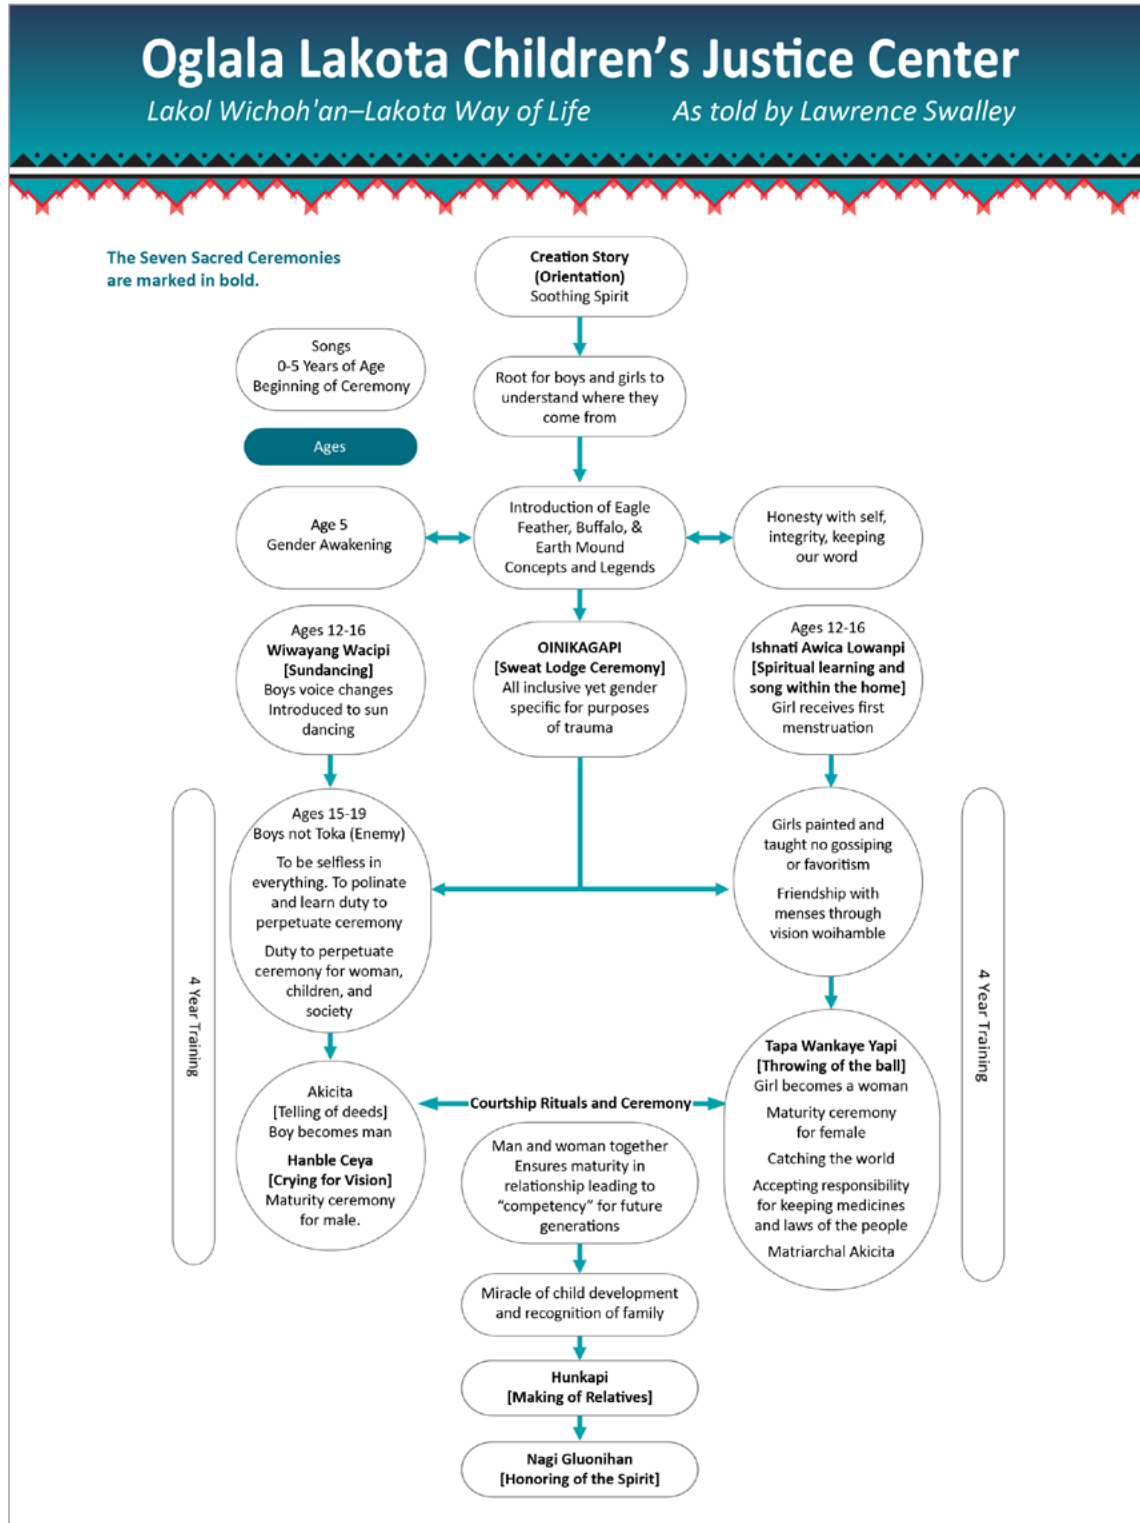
Oglala Lakota Children's Justice Center

Lakol Wichoh'an–Lakota Way of Life     As told by Lawrence Swalley

The Seven Sacred Ceremonies are marked in bold.

Creation Story
(Orientation)
Soothing Spirit

Songs
0-5 Years of Age
Beginning of Ceremony

Root for boys and girls to understand where they come from

Ages

Age 5
Gender Awakening

Introduction of Eagle Feather, Buffalo, & Earth Mound Concepts and Legends

Honesty with self, integrity, keeping our word

Ages 12-16
Wiwayang Wacipi
[Sundancing]
Boys voice changes
Introduced to sun dancing

OINIKAGAPI
[Sweat Lodge Ceremony]
All inclusive yet gender specific for purposes of trauma

Ages 12-16
Ishnati Awica Lowanpi
[Spiritual learning and song within the home]
Girl receives first menstruation

4 Year Training

Ages 15-19
Boys not Toka (Enemy)

To be selfless in everything. To polinate and learn duty to perpetuate ceremony

Duty to perpetuate ceremony for woman, children, and society

Girls painted and taught no gossiping or favoritism

Friendship with menses through vision woihamble

4 Year Training

Akicita
[Telling of deeds]
Boy becomes man

Hanble Ceya
[Crying for Vision]
Maturity ceremony for male.

Courtship Rituals and Ceremony

Tapa Wankaye Yapi
[Throwing of the ball]
Girl becomes a woman

Maturity ceremony for female

Catching the world

Accepting responsibility for keeping medicines and laws of the people

Matriarchal Akicita

Man and woman together Ensures maturity in relationship leading to "competency" for future generations

Miracle of child development and recognition of family

Hunkapi
[Making of Relatives]

Nagi Gluonihan
[Honoring of the Spirit]